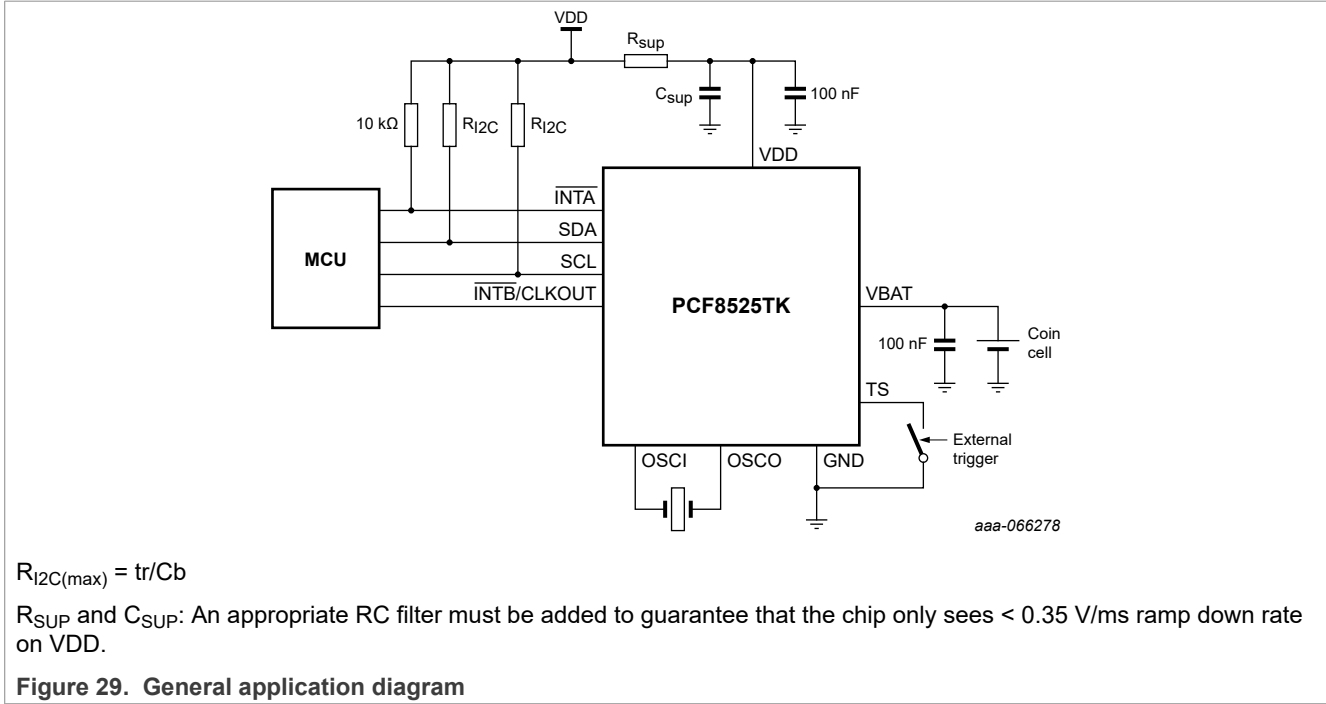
VDD
$R_{sup}$
$C_{sup}$
100 nF
10 kΩ
$R_{I2C}$
$R_{I2C}$
VDD
$\overline{INTA}$
SDA
MCU
SCL
$\overline{INTB}$/CLKOUT
PCF8525TK
VBAT
100 nF
Coin cell
TS
External trigger
OSCI
OSCO
GND
aaa-066278

$R_{I2C(max)}$ = tr/Cb

$R_{SUP}$ and $C_{SUP}$: An appropriate RC filter must be added to guarantee that the chip only sees < 0.35 V/ms ramp down rate on VDD.

Figure 29. General application diagram